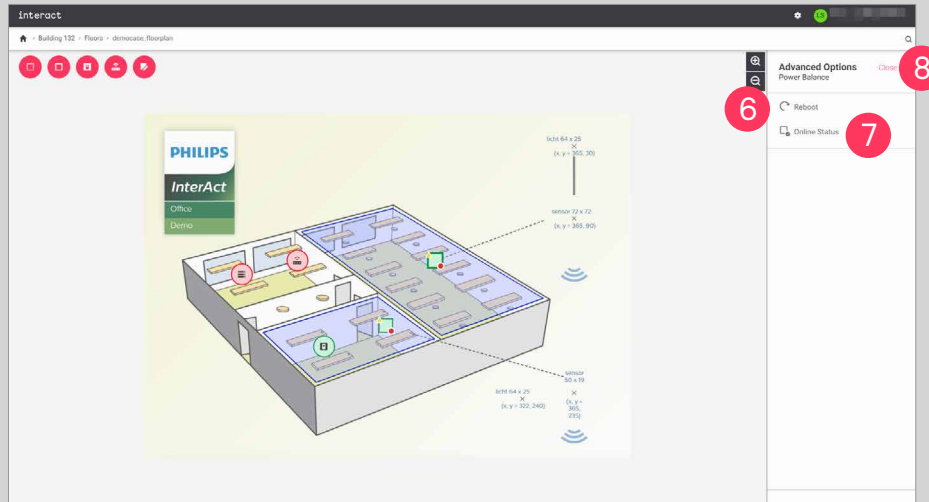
interact

Building 132 › Floors › democase_floorplan

Advanced Options
Power Balance
Close

8

6

Reboot

Online Status

7

PHILIPS
InterAct
Office
Demo

licht 64 x 25
(x, y = 365, 30)

sensor 72 x 72
(x, y = 365, 90)

sensor
50 x 19
(x, y = 365, 235)

licht 64 x 25
(x, y = 322, 240)